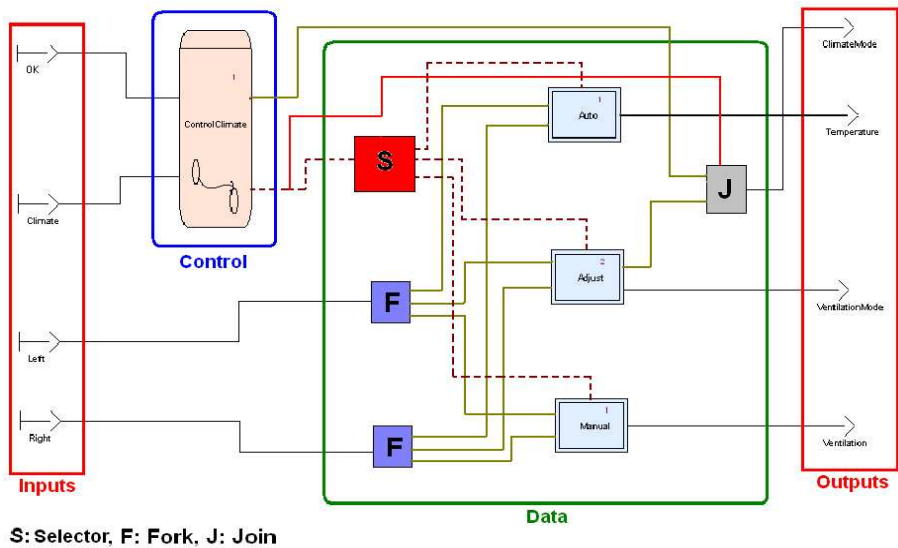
OK

Climate

Left

Right

Inputs

1

ControlClimate

Control

S

F

F

1

Auto

2

Adjust

1

Manual

J

Data

ClimateMode

Temperature

VentilationMode

Ventilation

Outputs

S: Selector, F: Fork, J: Join